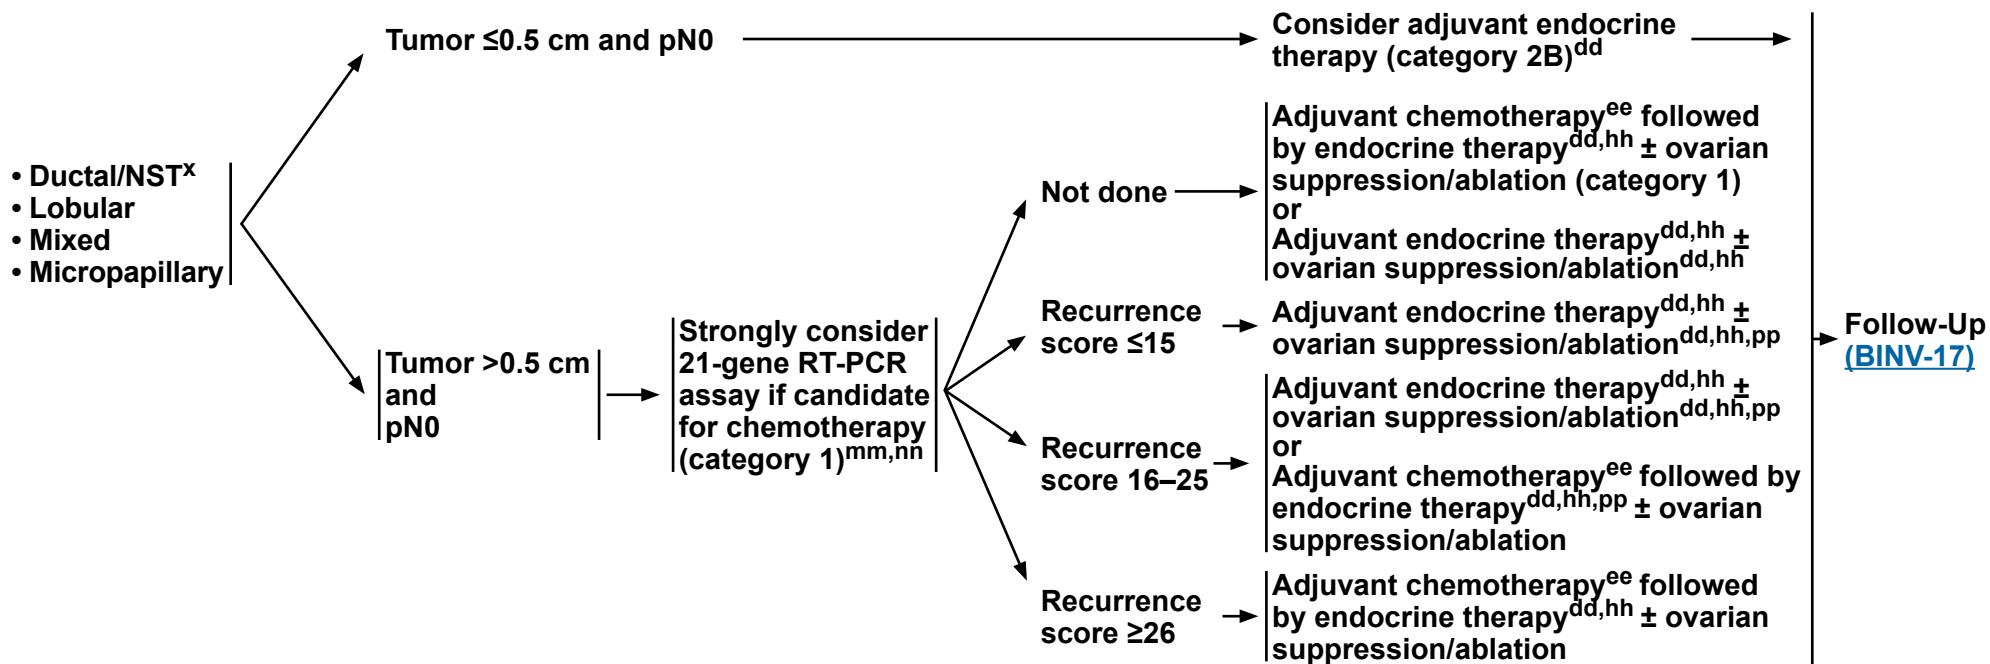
• Ductal/NST$^{x}$
• Lobular
• Mixed
• Micropapillary

Tumor ≤0.5 cm and pN0

Consider adjuvant endocrine therapy (category 2B)$^{dd}$

Tumor >0.5 cm and pN0

Strongly consider 21-gene RT-PCR assay if candidate for chemotherapy (category 1)$^{mm,nn}$

Not done

Adjuvant chemotherapy$^{ee}$ followed by endocrine therapy$^{dd,hh}$ ± ovarian suppression/ablation (category 1)
or
Adjuvant endocrine therapy$^{dd,hh}$ ± ovarian suppression/ablation$^{dd,hh}$

Recurrence score ≤15

Adjuvant endocrine therapy$^{dd,hh}$ ± ovarian suppression/ablation$^{dd,hh,pp}$

Recurrence score 16–25

Adjuvant endocrine therapy$^{dd,hh}$ ± ovarian suppression/ablation$^{dd,hh,pp}$
or
Adjuvant chemotherapy$^{ee}$ followed by endocrine therapy$^{dd,hh,pp}$ ± ovarian suppression/ablation

Recurrence score ≥26

Adjuvant chemotherapy$^{ee}$ followed by endocrine therapy$^{dd,hh}$ ± ovarian suppression/ablation

Follow-Up
(BINV-17)